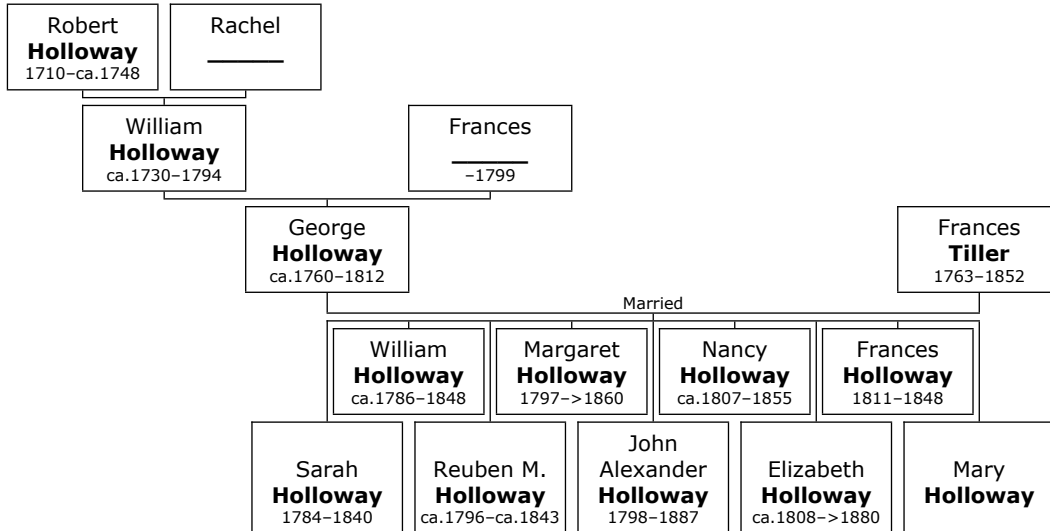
Robert
**Holloway**
1710–ca.1748

Rachel
\_\_\_\_\_

William
**Holloway**
ca.1730–1794

Frances
\_\_\_\_\_
–1799

George
**Holloway**
ca.1760–1812

Frances
**Tiller**
1763–1852

Married

William
**Holloway**
ca.1786–1848

Margaret
**Holloway**
1797–>1860

Nancy
**Holloway**
ca.1807–1855

Frances
**Holloway**
1811–1848

Sarah
**Holloway**
1784–1840

Reuben M.
**Holloway**
ca.1796–ca.1843

John
Alexander
**Holloway**
1798–1887

Elizabeth
**Holloway**
ca.1808–>1880

Mary
**Holloway**